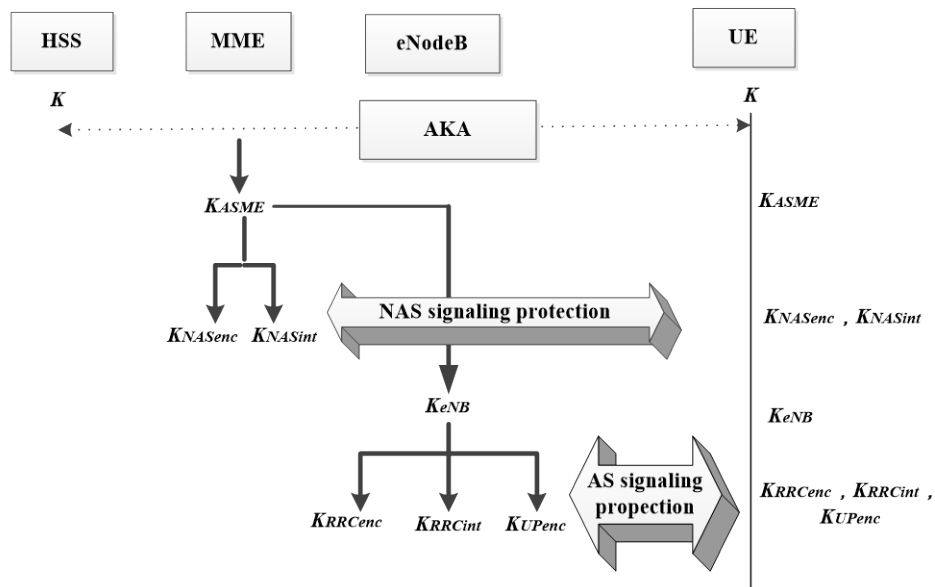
HSS

MME

eNodeB

UE

$K$

AKA

$K$

$K_{ASME}$

$K_{ASME}$

NAS signaling protection

$K_{NASenc}$ $K_{NASint}$

$K_{NASenc}$ , $K_{NASint}$

$K_{eNB}$

$K_{eNB}$

AS signaling propection

$K_{RRCenc}$ $K_{RRCint}$ $K_{UPenc}$

$K_{RRCenc}$ , $K_{RRCint}$ , $K_{UPenc}$